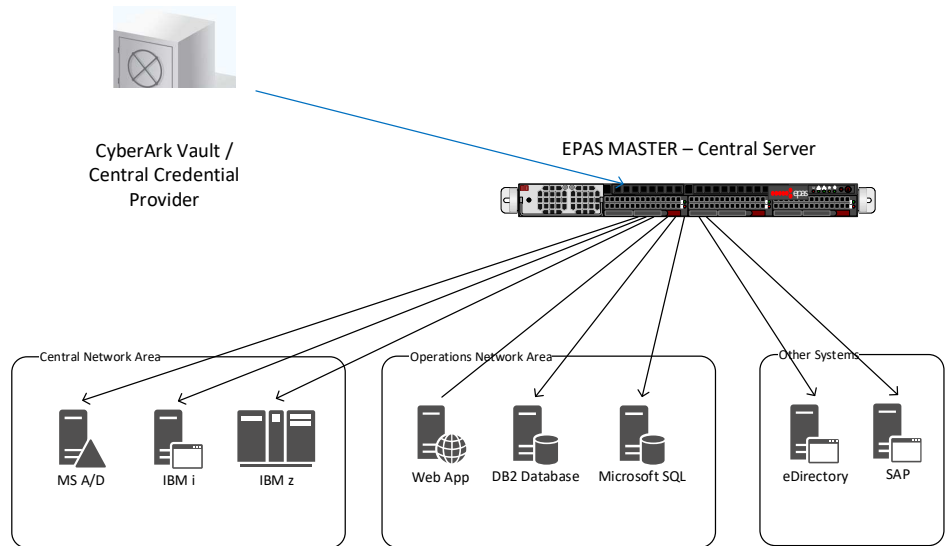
CyberArk Vault / Central Credential Provider

EPAS MASTER – Central Server

epas

Central Network Area

MS A/D

IBM i

IBM z

Operations Network Area

Web App

DB2 Database

Microsoft SQL

Other Systems

eDirectory

SAP